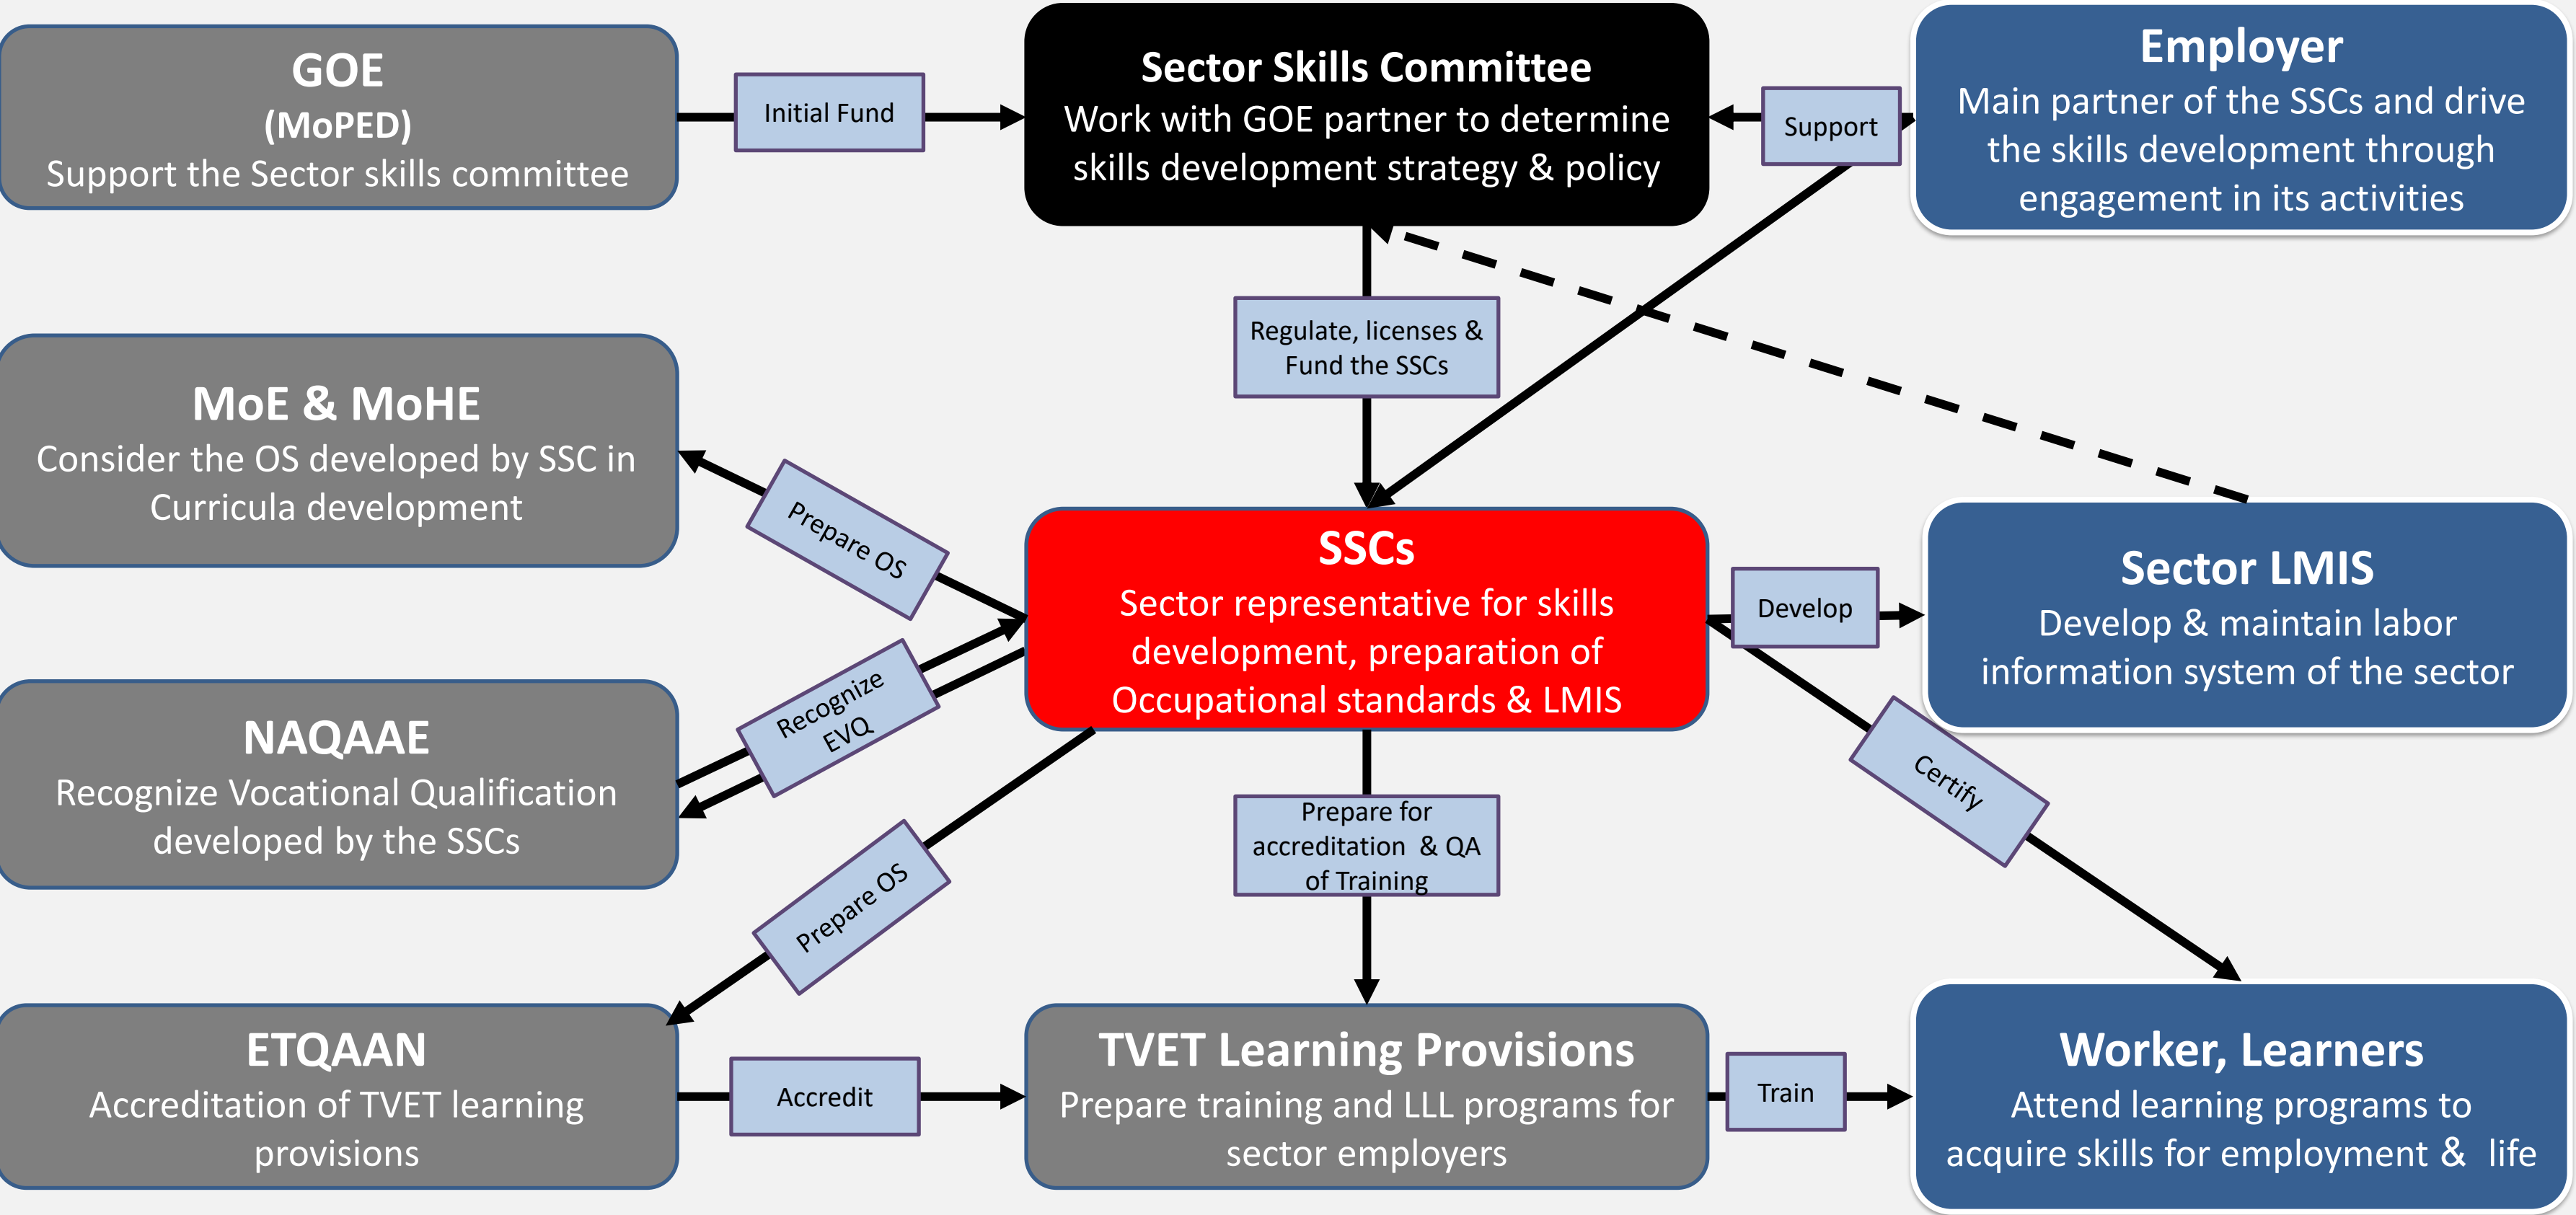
GOE
(MoPED)
Support the Sector skills committee

Initial Fund

Sector Skills Committee
Work with GOE partner to determine skills development strategy & policy

Support

Employer
Main partner of the SSCs and drive the skills development through engagement in its activities

Regulate, licenses & Fund the SSCs

MoE & MoHE
Consider the OS developed by SSC in Curricula development

Prepare OS

SSCs
Sector representative for skills development, preparation of Occupational standards & LMIS

Develop

Sector LMIS
Develop & maintain labor information system of the sector

Recognize EVQ

NAQAAE
Recognize Vocational Qualification developed by the SSCs

Certify

Prepare for accreditation & QA of Training

Prepare OS

ETQAAN
Accreditation of TVET learning provisions

Accredit

TVET Learning Provisions
Prepare training and LLL programs for sector employers

Train

Worker, Learners
Attend learning programs to acquire skills for employment & life